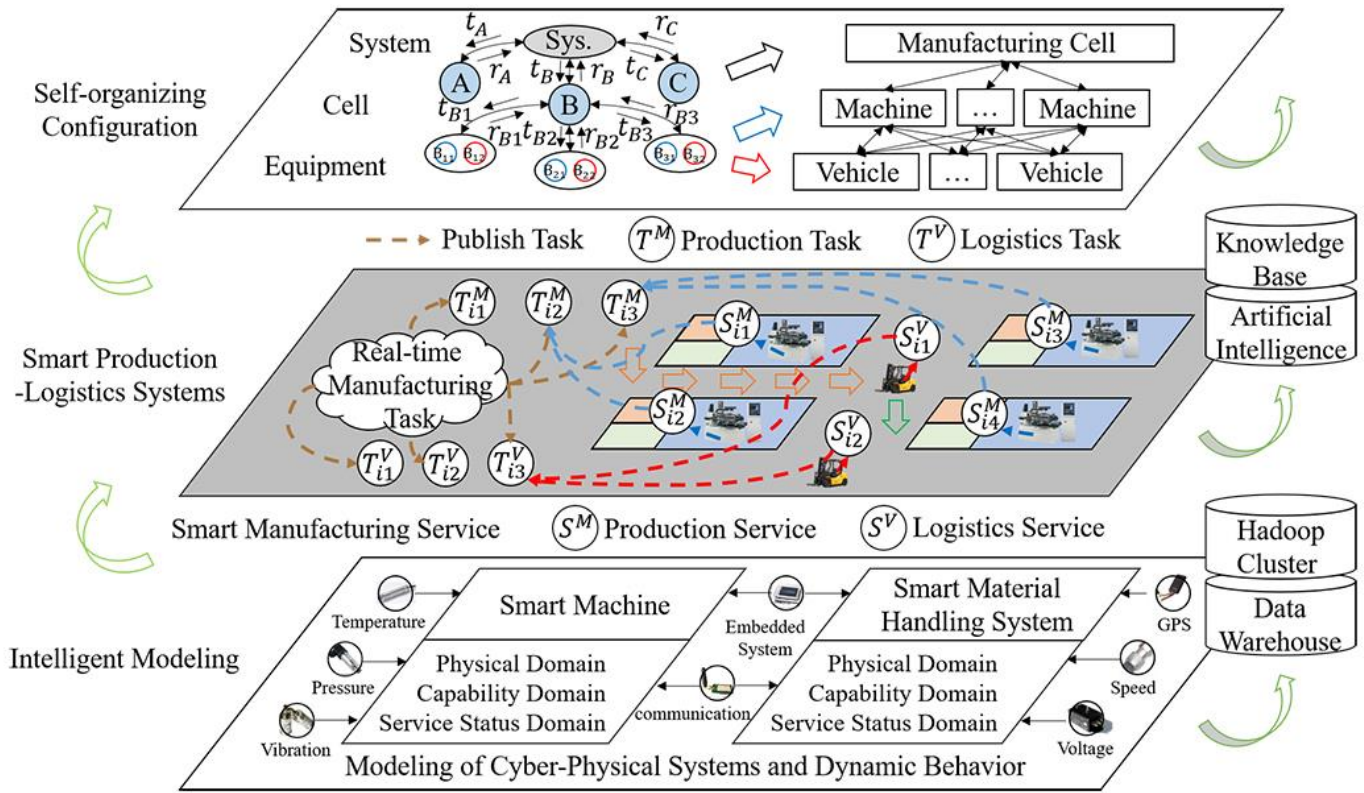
Self-organizing Configuration

System
Cell
Equipment

$t_A$ $r_A$ Sys. $r_C$ $t_C$ $t_B$ $r_B$ A B C $t_{B1}$ $r_{B1}$ $t_{B2}$ $r_{B2}$ $t_{B3}$ $r_{B3}$ $B_{11}$ $B_{12}$ $B_{21}$ $B_{22}$ $B_{31}$ $B_{32}$

Manufacturing Cell
Machine … Machine
Vehicle … Vehicle

Publish Task $T^M$ Production Task $T^V$ Logistics Task

Knowledge Base
Artificial Intelligence

Smart Production -Logistics Systems

$T^M_{i1}$ $T^M_{i2}$ $T^M_{i3}$ $S^M_{i1}$ $S^V_{i1}$ $S^M_{i3}$
Real-time Manufacturing Task
$S^M_{i2}$ $S^V_{i2}$ $S^M_{i4}$
$T^V_{i1}$ $T^V_{i2}$ $T^V_{i3}$

Smart Manufacturing Service $S^M$ Production Service $S^V$ Logistics Service

Hadoop Cluster
Data Warehouse

Intelligent Modeling

Temperature
Pressure
Vibration
Smart Machine
Physical Domain
Capability Domain
Service Status Domain
Embedded System
communication
Smart Material Handling System
Physical Domain
Capability Domain
Service Status Domain
GPS
Speed
Voltage

Modeling of Cyber-Physical Systems and Dynamic Behavior